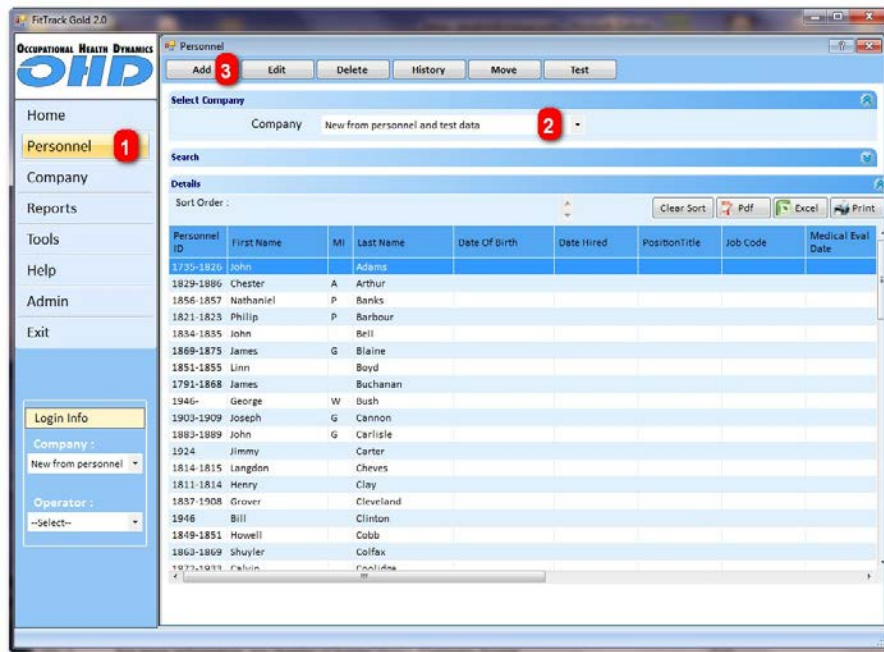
FitTrack Gold 2.0

Occupational Health Dynamics
OHD

Home
Personnel 1
Company
Reports
Tools
Help
Admin
Exit

Login Info
Company :
New from personnel
Operator :
--Select--

Personnel

Add 3 | Edit | Delete | History | Move | Test

Select Company
Company New from personnel and test data 2

Search

Details
Sort Order :
Clear Sort | Pdf | Excel | Print

| Personnel ID | First Name | MI | Last Name | Date Of Birth | Date Hired | PositionTitle | Job Code | Medical Eval Date |
|---|---|---|---|---|---|---|---|---|
| 1735-1826 | John | | Adams | | | | | |
| 1829-1886 | Chester | A | Arthur | | | | | |
| 1856-1857 | Nathaniel | P | Banks | | | | | |
| 1821-1823 | Philip | P | Barbour | | | | | |
| 1834-1835 | John | | Bell | | | | | |
| 1869-1875 | James | G | Blaine | | | | | |
| 1851-1855 | Linn | | Boyd | | | | | |
| 1791-1868 | James | | Buchanan | | | | | |
| 1946- | George | W | Bush | | | | | |
| 1903-1909 | Joseph | G | Cannon | | | | | |
| 1883-1889 | John | G | Carlisle | | | | | |
| 1924 | Jimmy | | Carter | | | | | |
| 1814-1815 | Langdon | | Cheves | | | | | |
| 1811-1814 | Henry | | Clay | | | | | |
| 1837-1908 | Grover | | Cleveland | | | | | |
| 1946 | Bill | | Clinton | | | | | |
| 1849-1851 | Howell | | Cobb | | | | | |
| 1863-1869 | Shuyler | | Colfax | | | | | |
| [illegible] | Calvin | | Coolidge | | | | | |